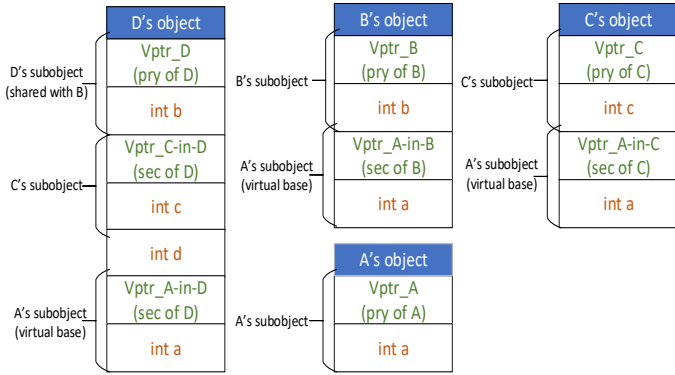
D's object

D's subobject (shared with B)

Vptr_D (pry of D)

int b

C's subobject

Vptr_C-in-D (sec of D)

int c

int d

A's subobject (virtual base)

Vptr_A-in-D (sec of D)

int a

B's object

B's subobject

Vptr_B (pry of B)

int b

A's subobject (virtual base)

Vptr_A-in-B (sec of B)

int a

A's object

A's subobject

Vptr_A (pry of A)

int a

C's object

C's subobject

Vptr_C (pry of C)

int c

A's subobject (virtual base)

Vptr_A-in-C (sec of C)

int a